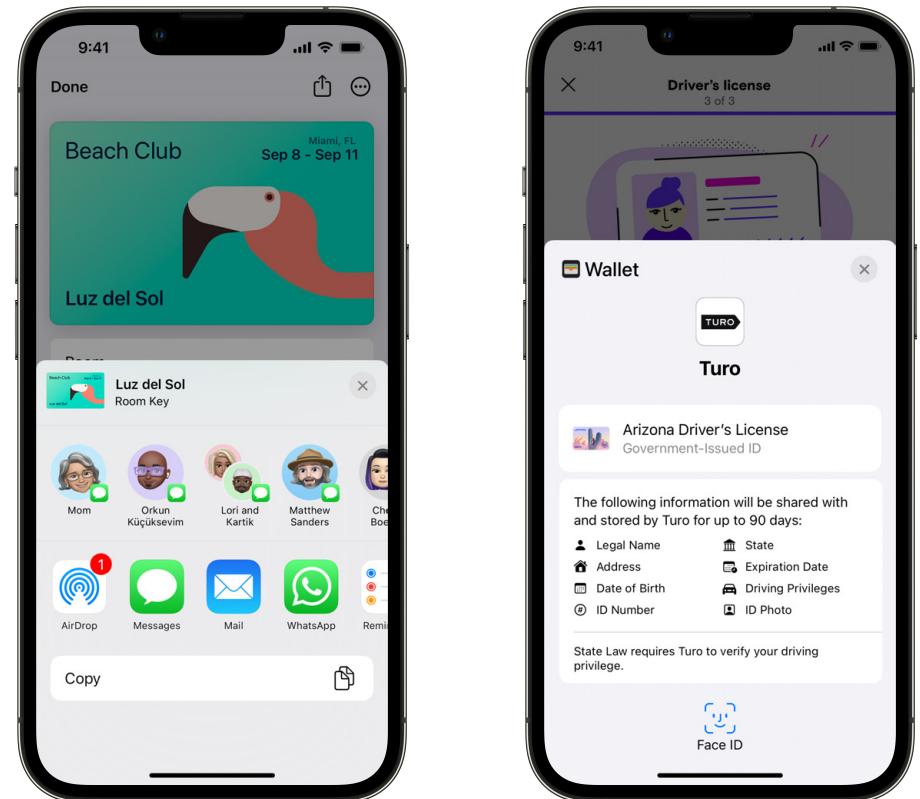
9:41

Done

Beach Club

Miami, FL
Sep 8 - Sep 11

Luz del Sol

Room

Luz del Sol
Room Key

Mom

Orkun Küçüksevim

Lori and Kartik

Matthew Sanders

Che Boe

1

AirDrop

Messages

Mail

WhatsApp

Remi

Copy

9:41

Driver's license
3 of 3

Wallet

TURO

Turo

Arizona Driver's License
Government-Issued ID

The following information will be shared with and stored by Turo for up to 90 days:

Legal Name
State
Address
Expiration Date
Date of Birth
Driving Privileges
ID Number
ID Photo

State Law requires Turo to verify your driving privilege.

Face ID